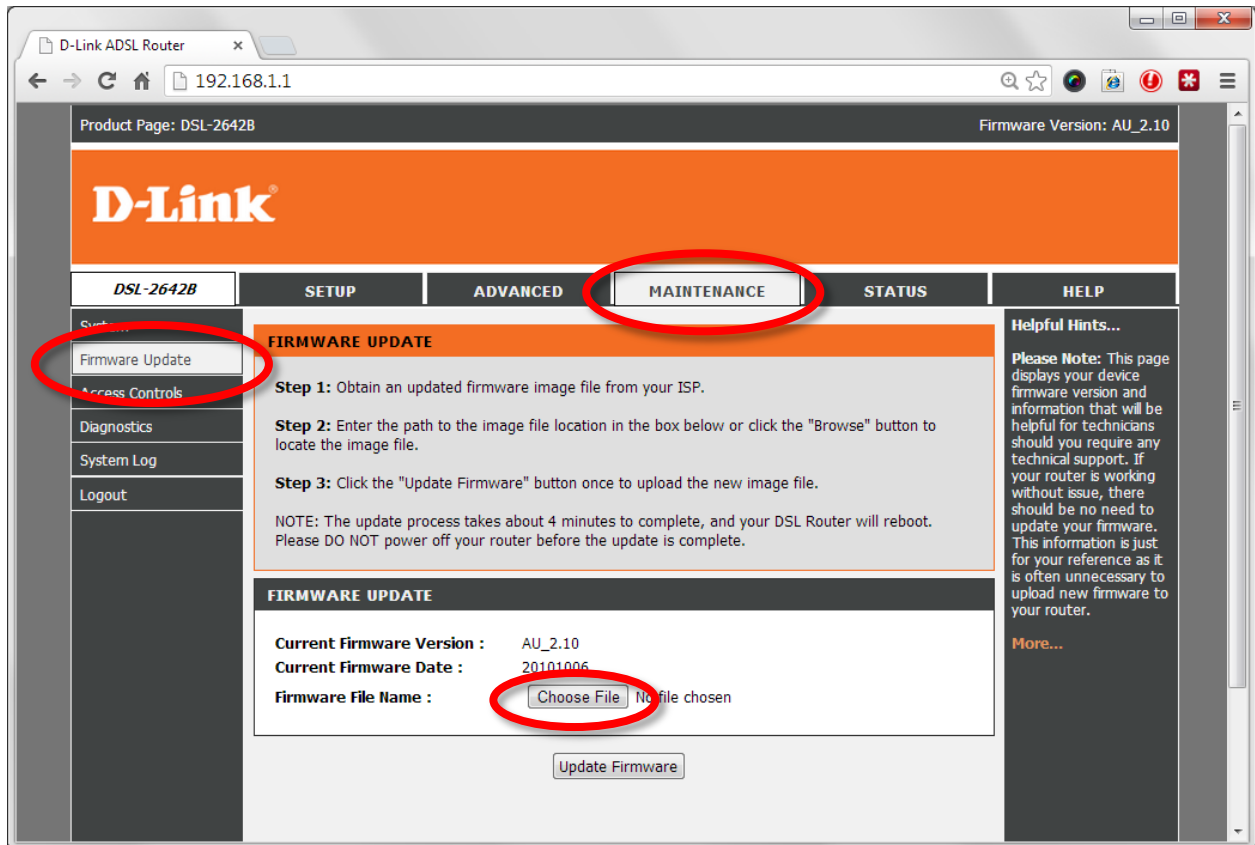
D-Link ADSL Router ×

192.168.1.1

Product Page: DSL-2642B

Firmware Version: AU_2.10

D-Link

DSL-2642B

SETUP

ADVANCED

MAINTENANCE

STATUS

HELP

Syst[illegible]

Firmware Update

Access Controls

Diagnostics

System Log

Logout

FIRMWARE UPDATE

Step 1: Obtain an updated firmware image file from your ISP.

Step 2: Enter the path to the image file location in the box below or click the "Browse" button to locate the image file.

Step 3: Click the "Update Firmware" button once to upload the new image file.

NOTE: The update process takes about 4 minutes to complete, and your DSL Router will reboot. Please DO NOT power off your router before the update is complete.

FIRMWARE UPDATE

Current Firmware Version : AU_2.10

Current Firmware Date : 20101006

Firmware File Name : Choose File No file chosen

Update Firmware

Helpful Hints...

Please Note: This page displays your device firmware version and information that will be helpful for technicians should you require any technical support. If your router is working without issue, there should be no need to update your firmware. This information is just for your reference as it is often unnecessary to upload new firmware to your router.

More...